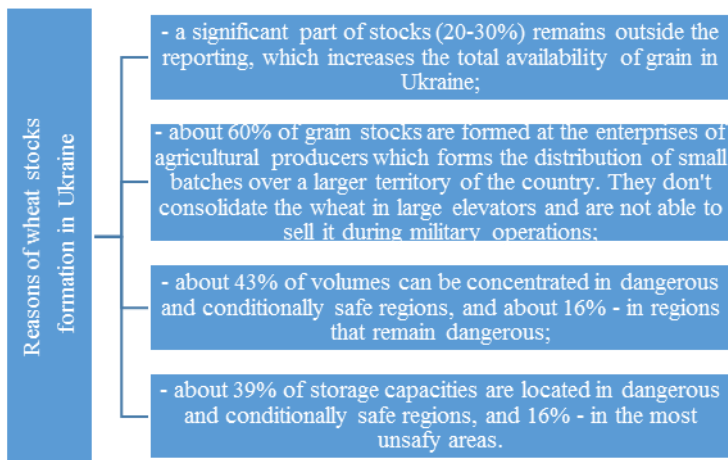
Reasons of wheat stocks formation in Ukraine

- a significant part of stocks (20-30%) remains outside the reporting, which increases the total availability of grain in Ukraine;

- about 60% of grain stocks are formed at the enterprises of agricultural producers which forms the distribution of small batches over a larger territory of the country. They don't consolidate the wheat in large elevators and are not able to sell it during military operations;

- about 43% of volumes can be concentrated in dangerous and conditionally safe regions, and about 16% - in regions that remain dangerous;

- about 39% of storage capacities are located in dangerous and conditionally safe regions, and 16% - in the most unsafy areas.